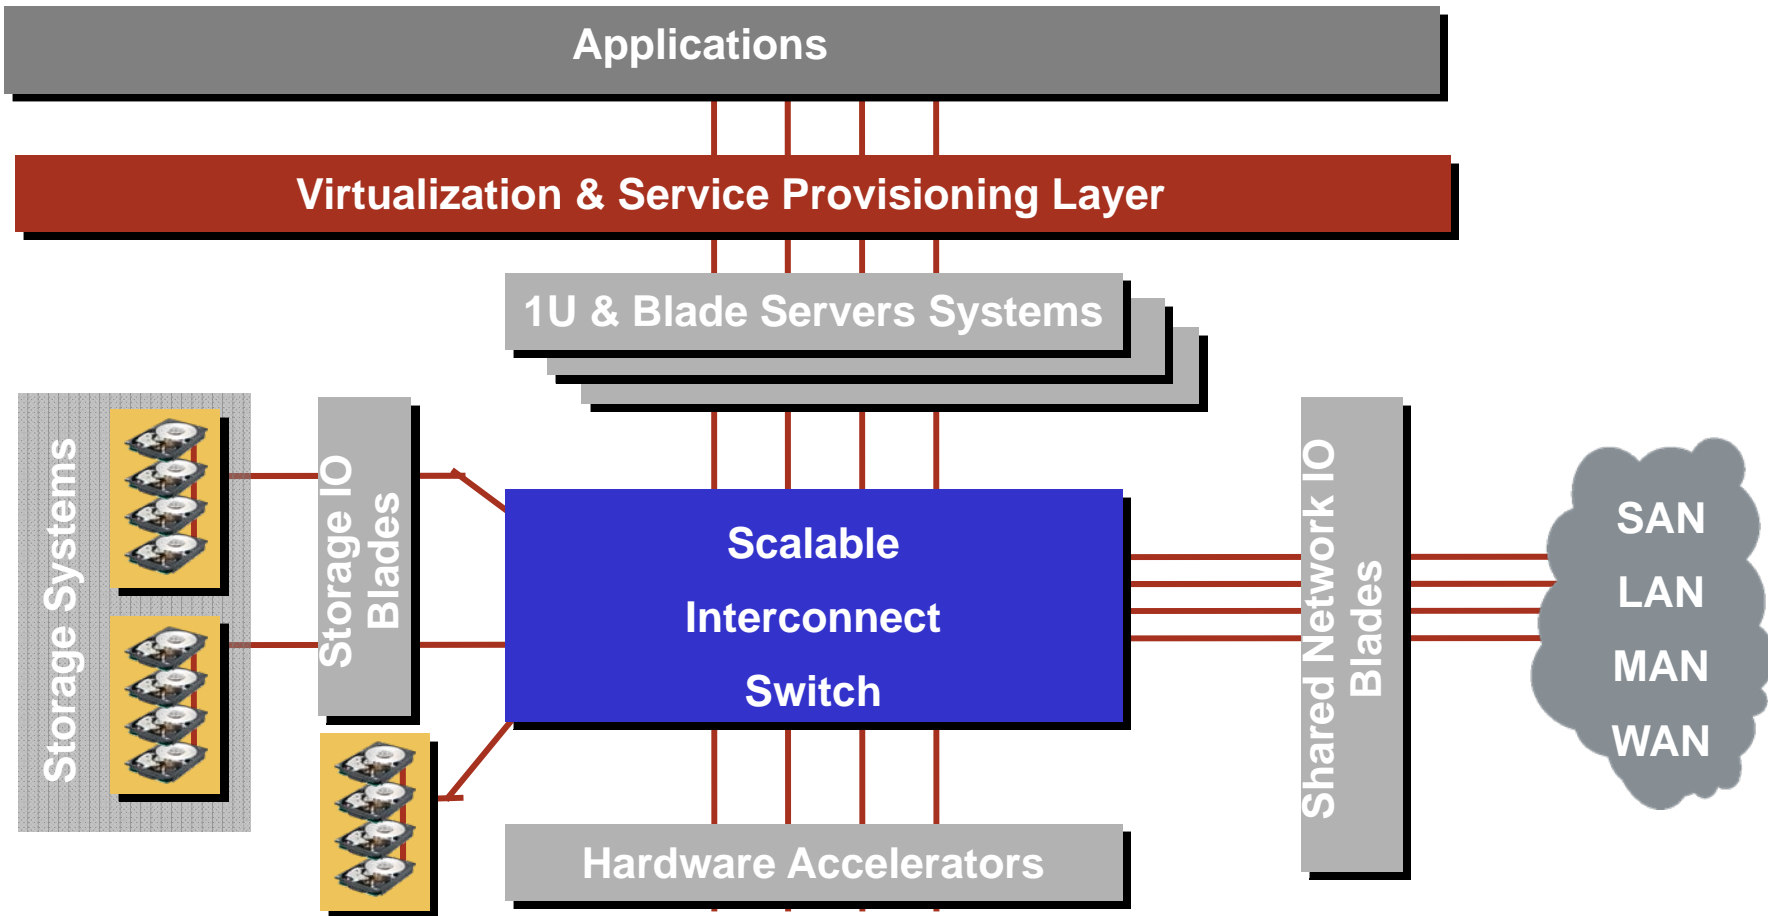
Applications

Virtualization & Service Provisioning Layer

1U & Blade Servers Systems

Storage Systems

Storage IO Blades

Scalable

Interconnect

Switch

Shared Network IO Blades

SAN

LAN

MAN

WAN

Hardware Accelerators